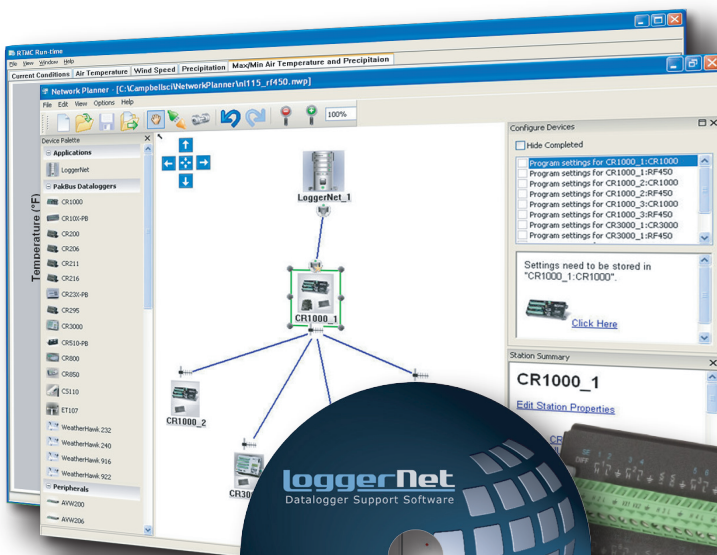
RTMC Run-time
File View Window Help
Current Conditions | Air Temperature | Wind Speed | Precipitation | Max/Min Air Temperature and Precipitaion

Temperature (°F)

Network Planner : [C:\Campbellsci\NetworkPlanner\nl115_rf450.nwp]
File Edit View Options Help
100%

Device Palette
Applications
LoggerNet
PakBus Dataloggers
CR1000
CR10X-PB
CR200
CR206
CR211
CR216
CR23X-PB
CR295
CR3000
CR510-PB
CR800
CR850
CS110
ET107
WeatherHawk 232
WeatherHawk 240
WeatherHawk 916
WeatherHawk 922
Peripherals
AVW200
AVW206

LoggerNet_1
CR1000_1
CR1000_2
CR30

Configure Devices
Hide Completed
Program settings for CR1000_1:CR1000
Program settings for CR1000_1:RF450
Program settings for CR1000_2:CR1000
Program settings for CR1000_2:RF450
Program settings for CR1000_3:CR1000
Program settings for CR1000_3:RF450
Program settings for CR3000_1:CR3000
Program settings for CR3000_1:RF450

Settings need to be stored in "CR1000_1:CR1000".
Click Here

Station Summary
CR1000_1
Edit Station Properties

loggerNet
Datalogger Support Software